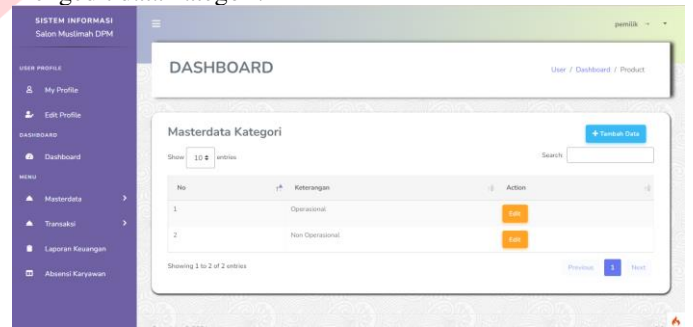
SISTEM INFORMASI
Salon Muslimah DPM

USER PROFILE
My Profile
Edit Profile
DASHBOARD
Dashboard
MENU
Masterdata
Transaksi
Laporan Keuangan
Absensi Karyawan

pemilik

DASHBOARD

User / Dashboard / Product

Masterdata Kategori

+ Tambah Data

Show 10 entries

Search

| No | Keterangan | Action |
|---|---|---|
| 1 | Operasional | Edit |
| 2 | Non Operasional | Edit |

Showing 1 to 2 of 2 entries

Previous 1 Next